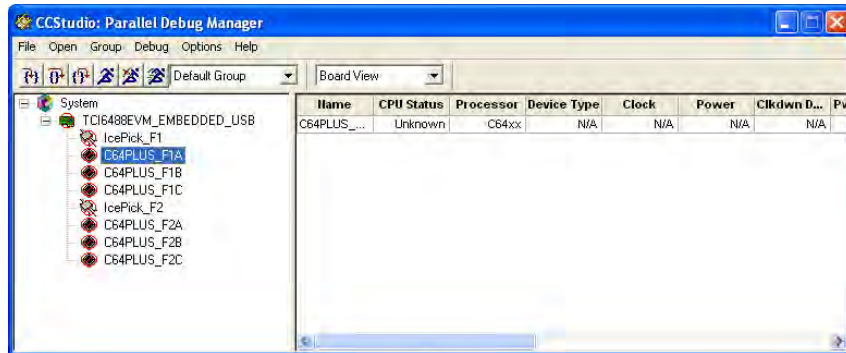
CCStudio: Parallel Debug Manager

File Open Group Debug Options Help

Default Group

Board View

System
TCI6488EVM_EMBEDDED_USB
IcePick_F1
C64PLUS_F1A
C64PLUS_F1B
C64PLUS_F1C
IcePick_F2
C64PLUS_F2A
C64PLUS_F2B
C64PLUS_F2C

| Name | CPU Status | Processor | Device Type | Clock | Power | Clkdwn D... | Pw |
|---|---|---|---|---|---|---|---|
| C64PLUS_... | Unknown | C64xx | N/A | N/A | N/A | N/A | |